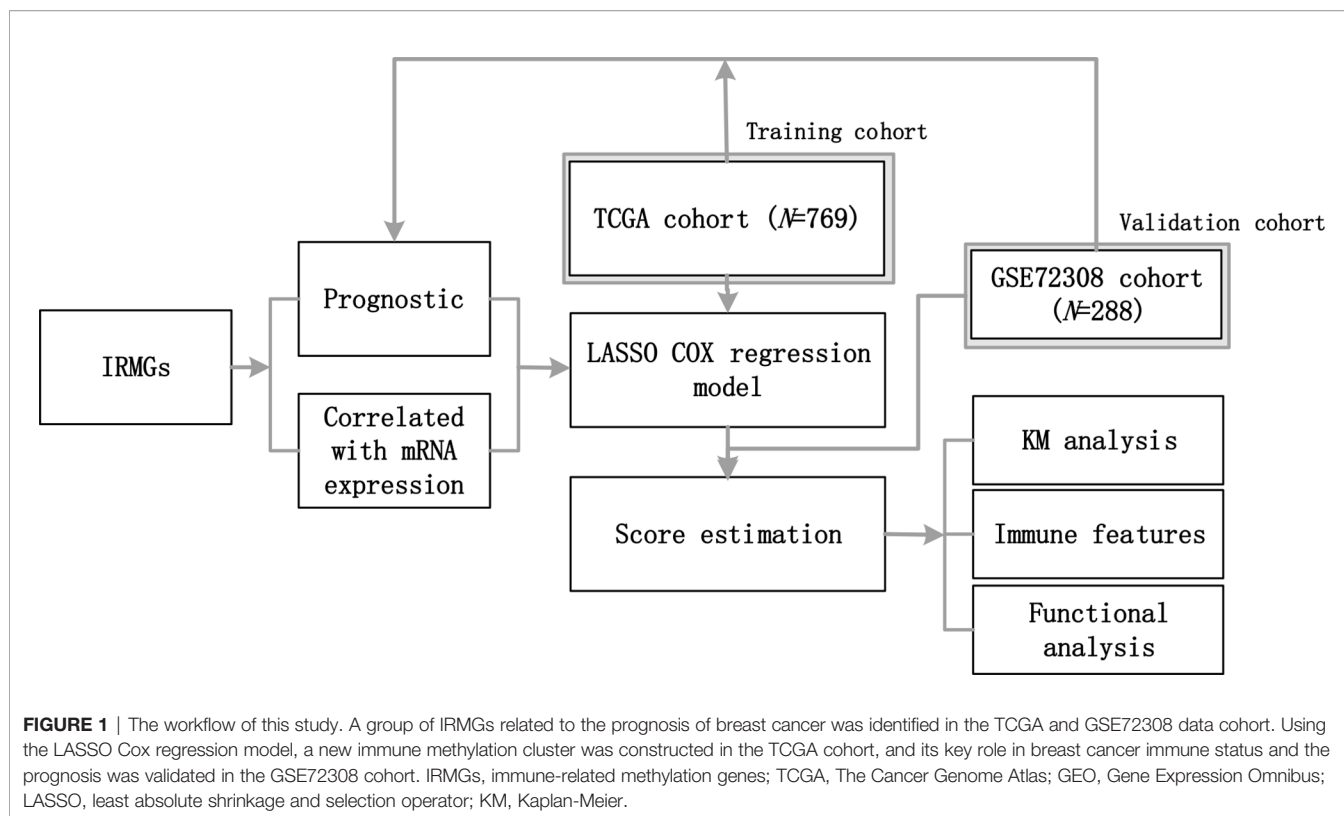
Training cohort

TCGA cohort ($N$=769)

Validation cohort

IRMGs

Prognostic

Correlated with mRNA expression

LASSO COX regression model

GSE72308 cohort ($N$=288)

KM analysis

Score estimation

Immune features

Functional analysis

**FIGURE 1** | The workflow of this study. A group of IRMGs related to the prognosis of breast cancer was identified in the TCGA and GSE72308 data cohort. Using the LASSO Cox regression model, a new immune methylation cluster was constructed in the TCGA cohort, and its key role in breast cancer immune status and the prognosis was validated in the GSE72308 cohort. IRMGs, immune-related methylation genes; TCGA, The Cancer Genome Atlas; GEO, Gene Expression Omnibus; LASSO, least absolute shrinkage and selection operator; KM, Kaplan-Meier.